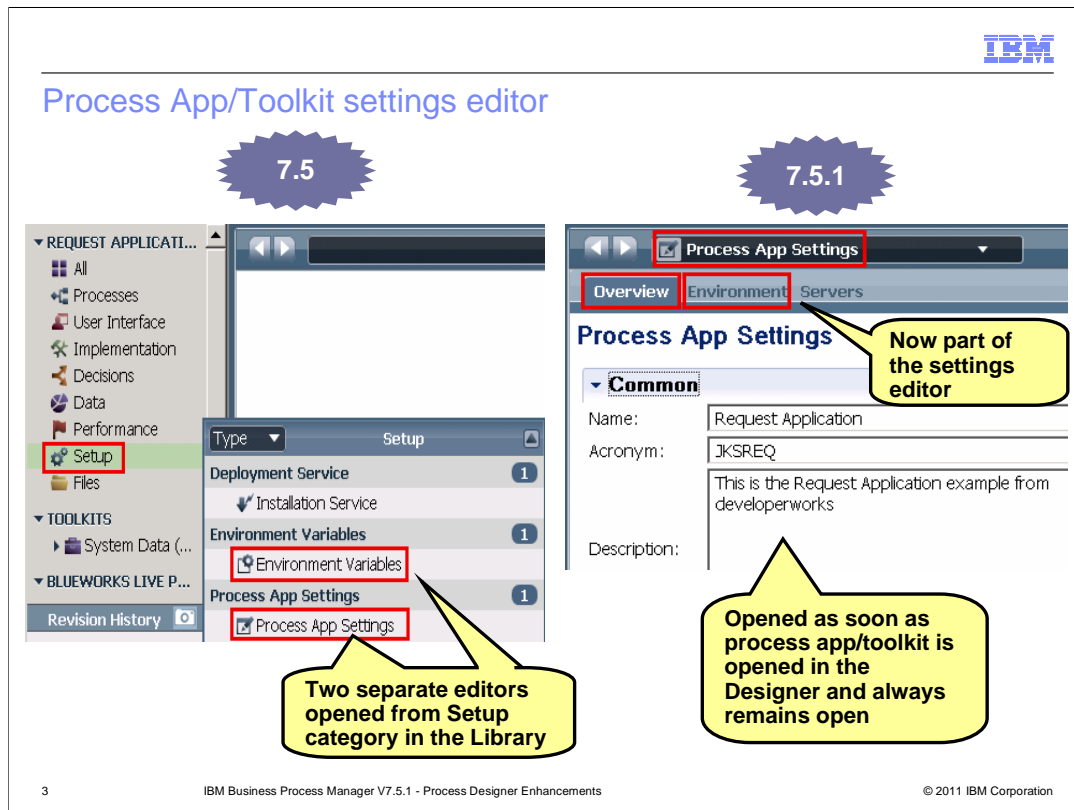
IBM

Process App/Toolkit settings editor

7.5

7.5.1

▾ REQUEST APPLICATI...
All
Processes
User Interface
Implementation
Decisions
Data
Performance
Setup
Files
▾ TOOLKITS
System Data (...
▾ BLUEWORKS LIVE P...
Revision History

Type ▾ Setup
Deployment Service 1
Installation Service
Environment Variables 1
Environment Variables
Process App Settings 1
Process App Settings

Two separate editors opened from Setup category in the Library

Process App Settings
Overview Environment Servers
Process App Settings
▾ Common
Name: Request Application
Acronym: JKSREQ
This is the Request Application example from developerworks
Description:

Now part of the settings editor

Opened as soon as process app/toolkit is opened in the Designer and always remains open

3 IBM Business Process Manager V7.5.1 - Process Designer Enhancements © 2011 IBM Corporation